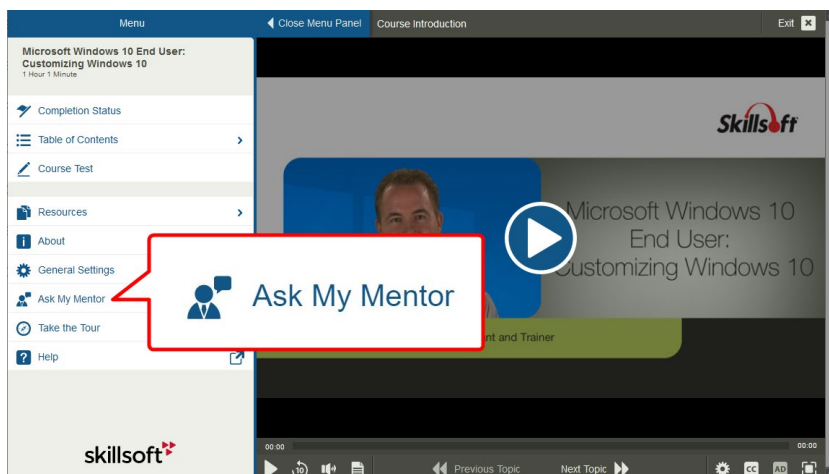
Menu

Close Menu Panel

Course Introduction

Exit

Microsoft Windows 10 End User: Customizing Windows 10
1 Hour 1 Minute

Completion Status

Table of Contents

Course Test

Resources

About

General Settings

Ask My Mentor

Take the Tour

Help

skillsoft

Skillsoft

Microsoft Windows 10 End User: Customizing Windows 10

nt and Trainer

Ask My Mentor

00:00

00:00

10

Previous Topic

Next Topic

CC

AD